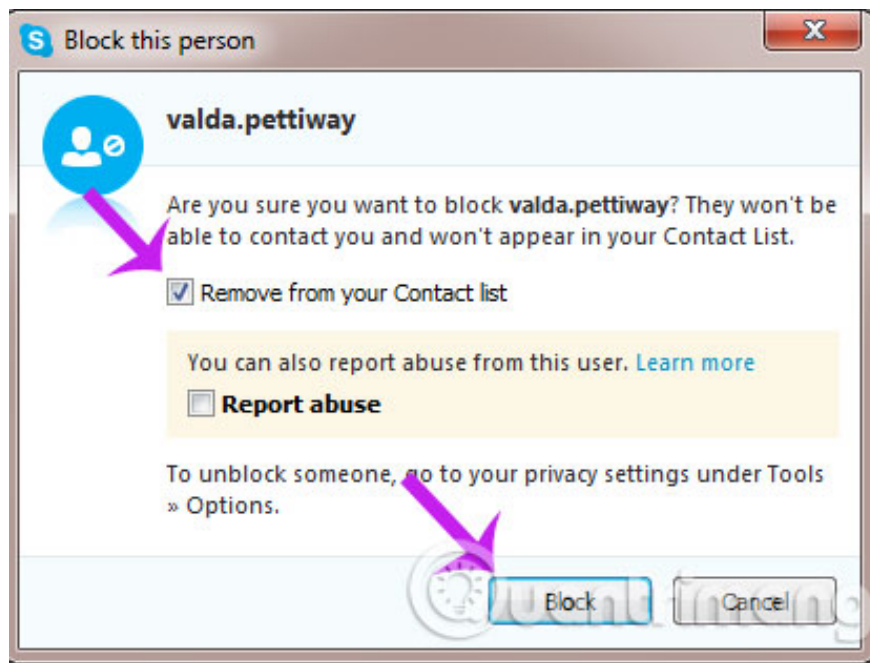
Block this person

valda.pettiway

Are you sure you want to block **valda.pettiway**? They won't be able to contact you and won't appear in your Contact List.

Remove from your Contact list

You can also report abuse from this user. Learn more

**Report abuse**

To unblock someone, go to your privacy settings under Tools » Options.

Block Cancel